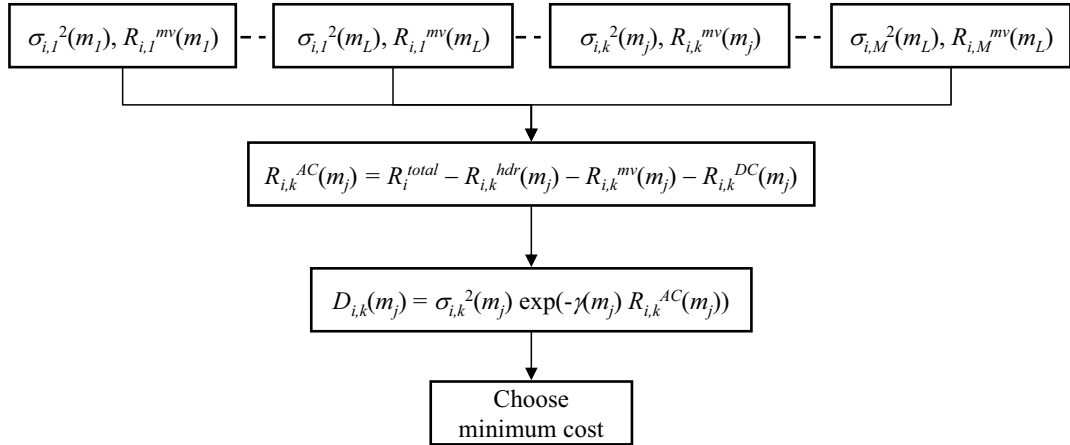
$\sigma_{i,1}{}^2(m_1), R_{i,1}{}^{mv}(m_1)$

$\sigma_{i,1}{}^2(m_L), R_{i,1}{}^{mv}(m_L)$

$\sigma_{i,k}{}^2(m_j), R_{i,k}{}^{mv}(m_j)$

$\sigma_{i,M}{}^2(m_L), R_{i,M}{}^{mv}(m_L)$

$R_{i,k}{}^{AC}(m_j) = R_i{}^{total} - R_{i,k}{}^{hdr}(m_j) - R_{i,k}{}^{mv}(m_j) - R_{i,k}{}^{DC}(m_j)$

$D_{i,k}(m_j) = \sigma_{i,k}{}^2(m_j) \exp(-\gamma(m_j) R_{i,k}{}^{AC}(m_j))$

Choose minimum cost